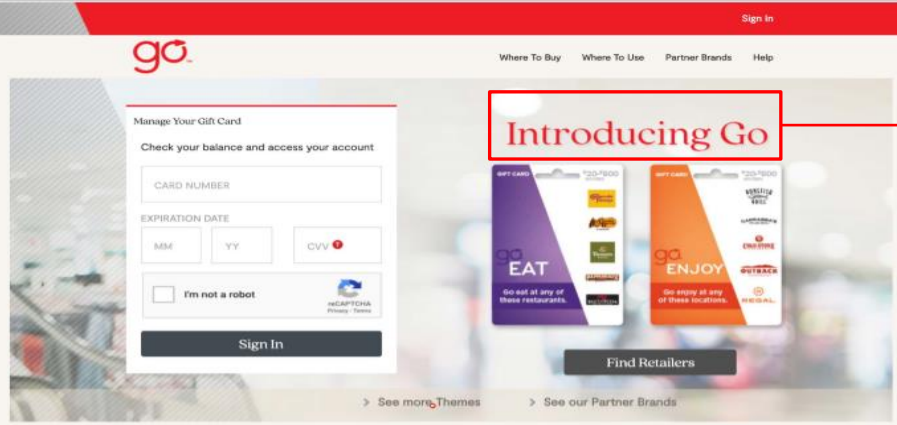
Sign In

go

Where To Buy Where To Use Partner Brands Help

Manage Your Gift Card

Check your balance and access your account

CARD NUMBER

EXPIRATION DATE

MM YY CVV

I'm not a robot

reCAPTCHA
Privacy - Terms

Sign In

Introducing Go

GIFT CARD $20-$500

go EAT

Go eat at any of these restaurants.

GIFT CARD $20-$500

go ENJOY

Go enjoy at any of these locations.

OUTBACK

REGAL

Find Retailers

> See more Themes > See our Partner Brands